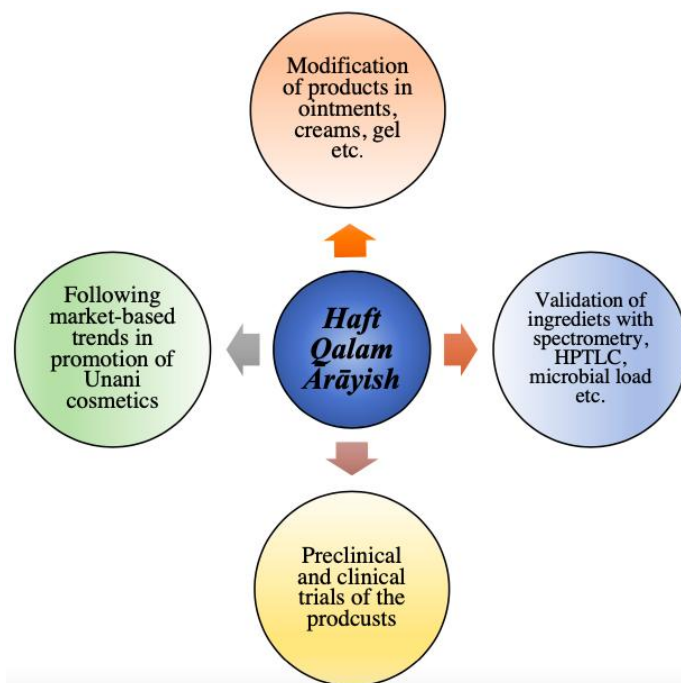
Modification of products in ointments, creams, gel etc.

Following market-based trends in promotion of Unani cosmetics

Haft Qalam Ārāyish

Validation of ingrediets with spectrometry, HPTLC, microbial load etc.

Preclinical and clinical trials of the prodcusts